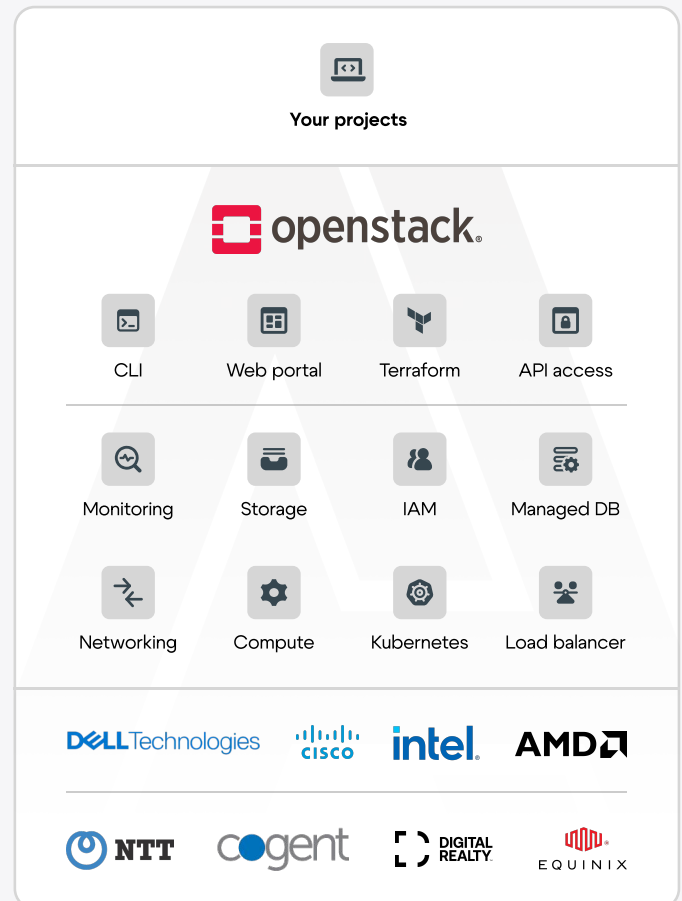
Your projects

openstack.

CLI
Web portal
Terraform
API access

Monitoring
Storage
IAM
Managed DB

Networking
Compute
Kubernetes
Load balancer

DELLTechnologies
cisco
intel.
AMD

NTT
cogent
DIGITAL REALTY
EQUINIX